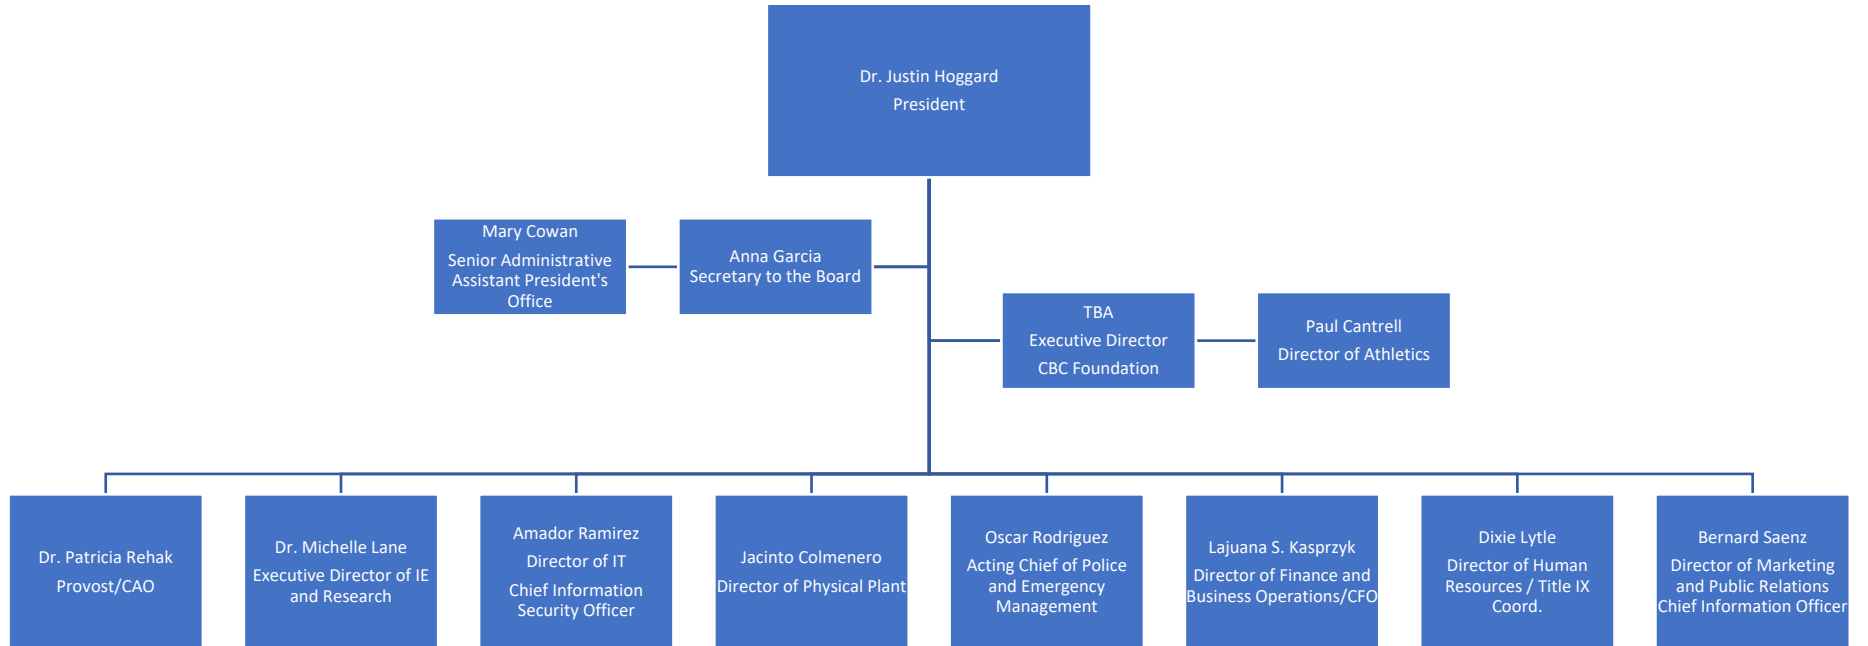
Dr. Justin Hoggard
President

Mary Cowan
Senior Administrative Assistant President's Office

Anna Garcia
Secretary to the Board

TBA
Executive Director
CBC Foundation

Paul Cantrell
Director of Athletics

Dr. Patricia Rehak
Provost/CAO

Dr. Michelle Lane
Executive Director of IE and Research

Amador Ramirez
Director of IT
Chief Information Security Officer

Jacinto Colmenero
Director of Physical Plant

Oscar Rodriguez
Acting Chief of Police and Emergency Management

Lajuana S. Kasprzyk
Director of Finance and Business Operations/CFO

Dixie Lytle
Director of Human Resources / Title IX Coord.

Bernard Saenz
Director of Marketing and Public Relations Chief Information Officer